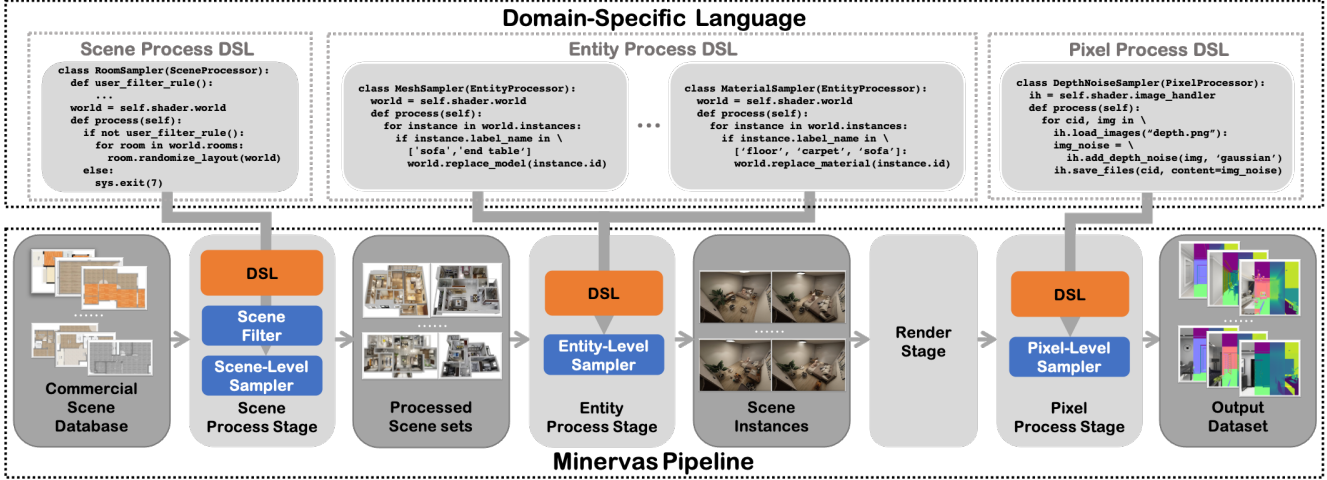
Domain-Specific Language

Scene Process DSL

class RoomSampler(SceneProcessor):
  def user_filter_rule():
      ...
  world = self.shader.world
  def process(self):
    if not user_filter_rule():
      for room in world.rooms:
        room.randomize_layout(world)
    else:
      sys.exit(7)

Entity Process DSL

class MeshSampler(EntityProcessor):
  world = self.shader.world
  def process(self):
    for instance in world.instances:
      if instance.label_name in \
        ['sofa','end table']
        world.replace_model(instance.id)

...

class MaterialSampler(EntityProcessor):
  world = self.shader.world
  def process(self):
    for instance in world.instances:
      if instance.label_name in \
        ['floor', 'carpet', 'sofa']:
        world.replace_material(instance.id)

Pixel Process DSL

class DepthNoiseSampler(PixelProcessor):
  ih = self.shader.image_handler
  def process(self):
    for cid, img in \
      ih.load_images("depth.png"):
      img_noise = \
        ih.add_depth_noise(img, 'gaussian')
      ih.save_files(cid, content=img_noise)

......

Commercial Scene Database

DSL

Scene Filter

Scene-Level Sampler

Scene Process Stage

......

Processed Scene sets

DSL

Entity-Level Sampler

Entity Process Stage

......

Scene Instances

Render Stage

DSL

Pixel-Level Sampler

Pixel Process Stage

......

Output Dataset

Minervas Pipeline